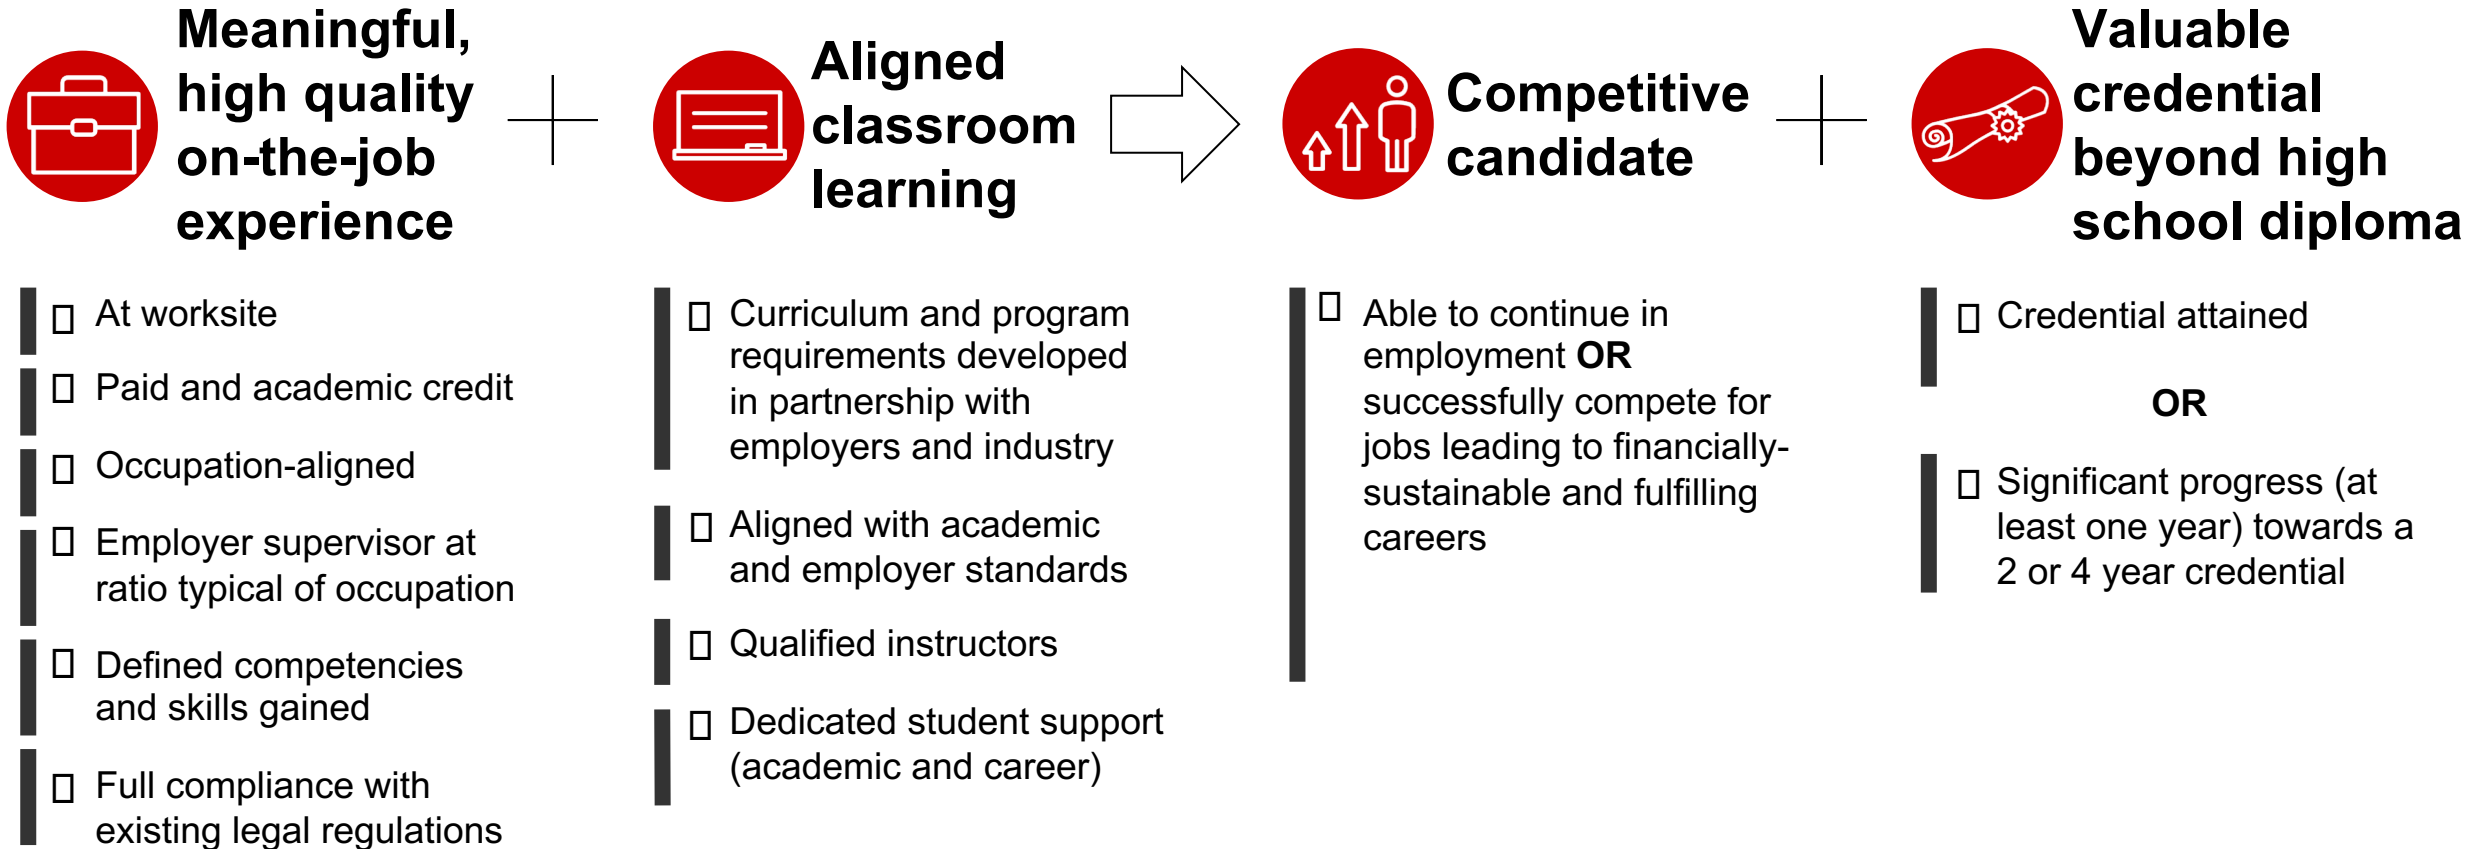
Meaningful, high quality on-the-job experience

Aligned classroom learning

Competitive candidate

Valuable credential beyond high school diploma

☐ At worksite

☐ Paid and academic credit

☐ Occupation-aligned

☐ Employer supervisor at ratio typical of occupation

☐ Defined competencies and skills gained

☐ Full compliance with existing legal regulations

☐ Curriculum and program requirements developed in partnership with employers and industry

☐ Aligned with academic and employer standards

☐ Qualified instructors

☐ Dedicated student support (academic and career)

☐ Able to continue in employment **OR** successfully compete for jobs leading to financially-sustainable and fulfilling careers

☐ Credential attained

**OR**

☐ Significant progress (at least one year) towards a 2 or 4 year credential